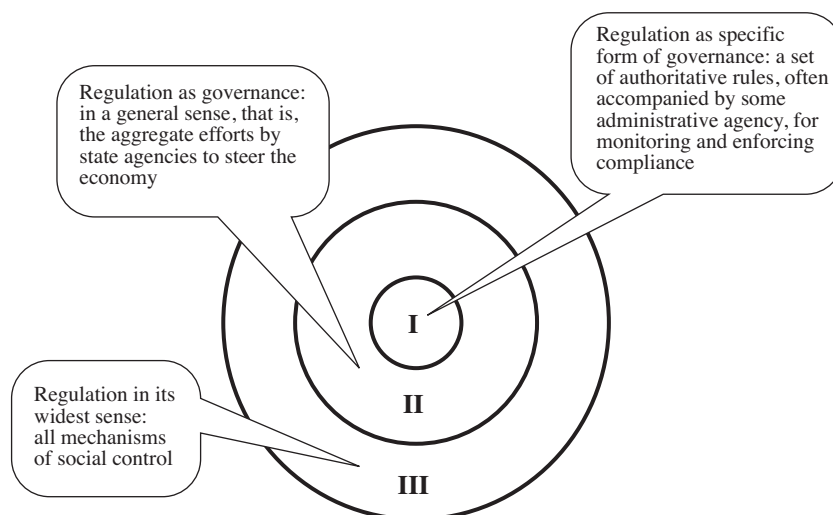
Regulation as specific form of governance: a set of authoritative rules, often accompanied by some administrative agency, for monitoring and enforcing compliance

Regulation as governance: in a general sense, that is, the aggregate efforts by state agencies to steer the economy

I

II

Regulation in its widest sense: all mechanisms of social control

III